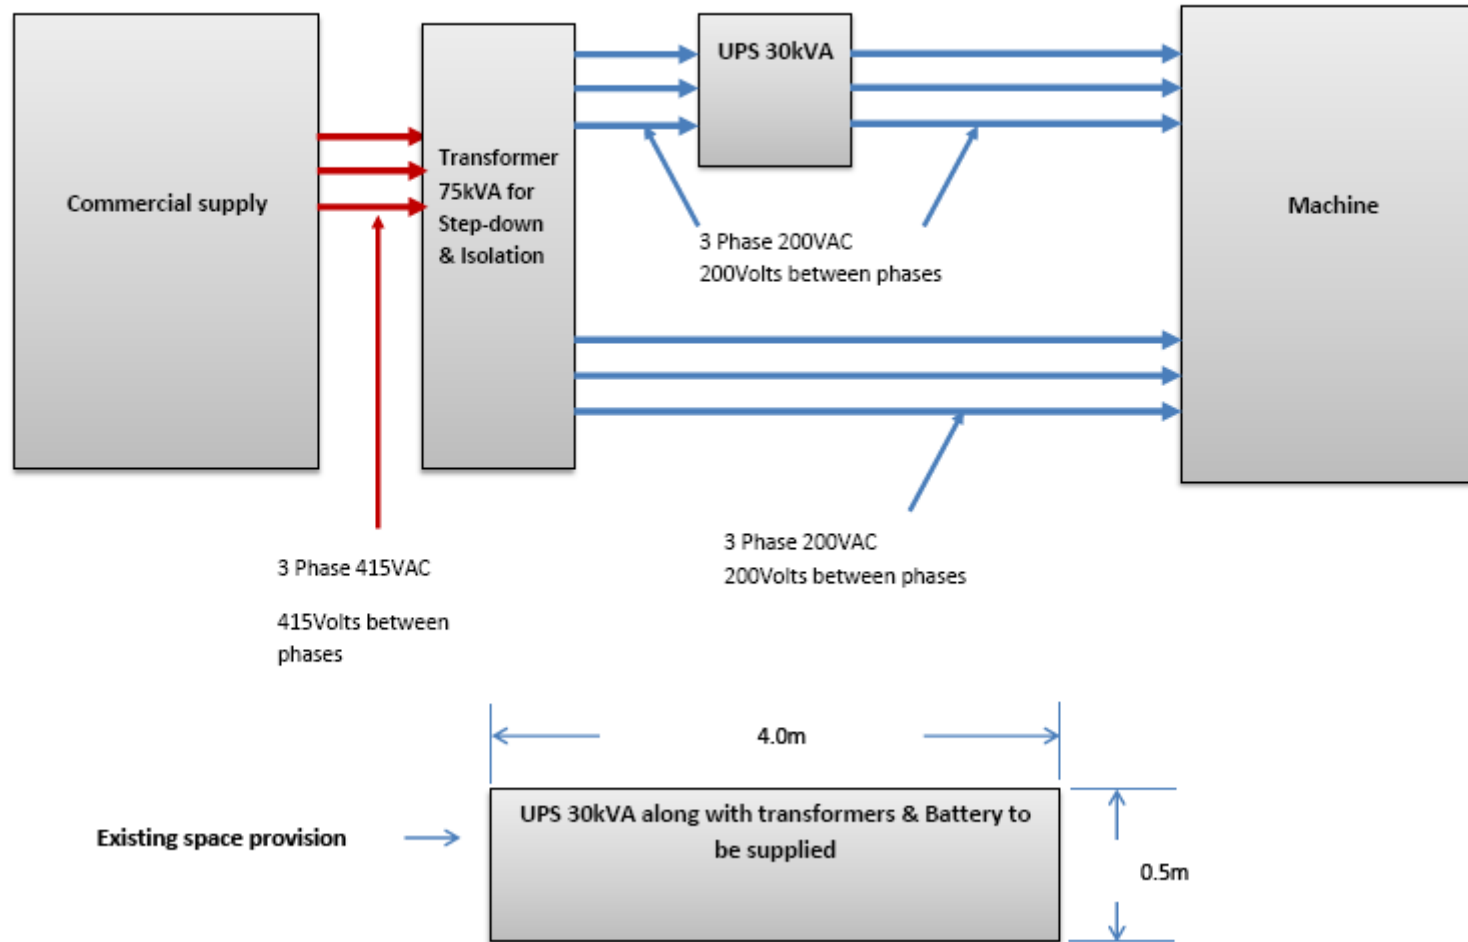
Commercial supply

Transformer 75kVA for Step-down & Isolation

UPS 30kVA

Machine

3 Phase 200VAC
200Volts between phases

3 Phase 415VAC

415Volts between phases

3 Phase 200VAC
200Volts between phases

4.0m

Existing space provision

UPS 30kVA along with transformers & Battery to be supplied

0.5m